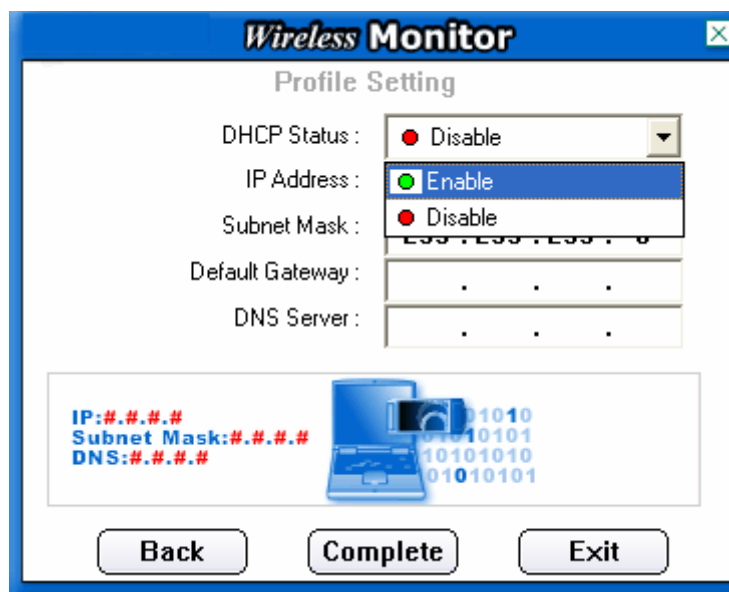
Wireless Monitor

Profile Setting

DHCP Status : Disable

IP Address : Enable

Disable

Subnet Mask : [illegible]

Default Gateway : . . .

DNS Server : . . .

IP:#.#.#.#
Subnet Mask:#.#.#.#
DNS:#.#.#.#

1010
10101
10101010
01010101

Back Complete Exit